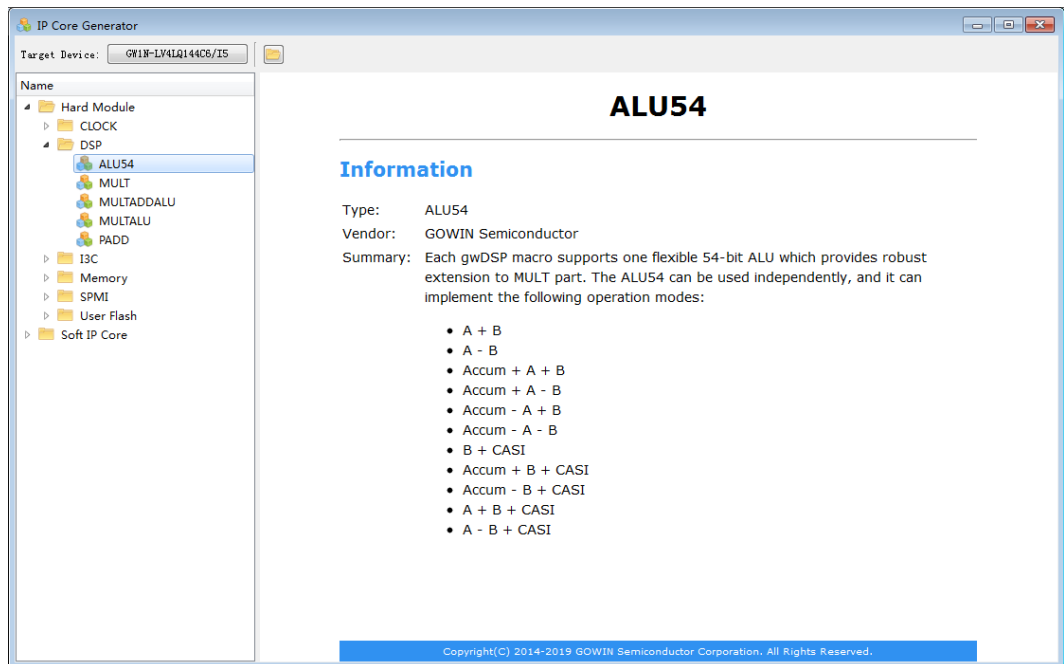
IP Core Generator

Target Device: GW1N-LV4LQ144C6/I5

Name
Hard Module
CLOCK
DSP
ALU54
MULT
MULTADDALU
MULTALU
PADD
I3C
Memory
SPMI
User Flash
Soft IP Core

ALU54

Information

Type: ALU54
Vendor: GOWIN Semiconductor
Summary: Each gwDSP macro supports one flexible 54-bit ALU which provides robust extension to MULT part. The ALU54 can be used independently, and it can implement the following operation modes:

- A + B
- A - B
- Accum + A + B
- Accum + A - B
- Accum - A + B
- Accum - A - B
- B + CASI
- Accum + B + CASI
- Accum - B + CASI
- A + B + CASI
- A - B + CASI

Copyright(C) 2014-2019 GOWIN Semiconductor Corporation. All Rights Reserved.